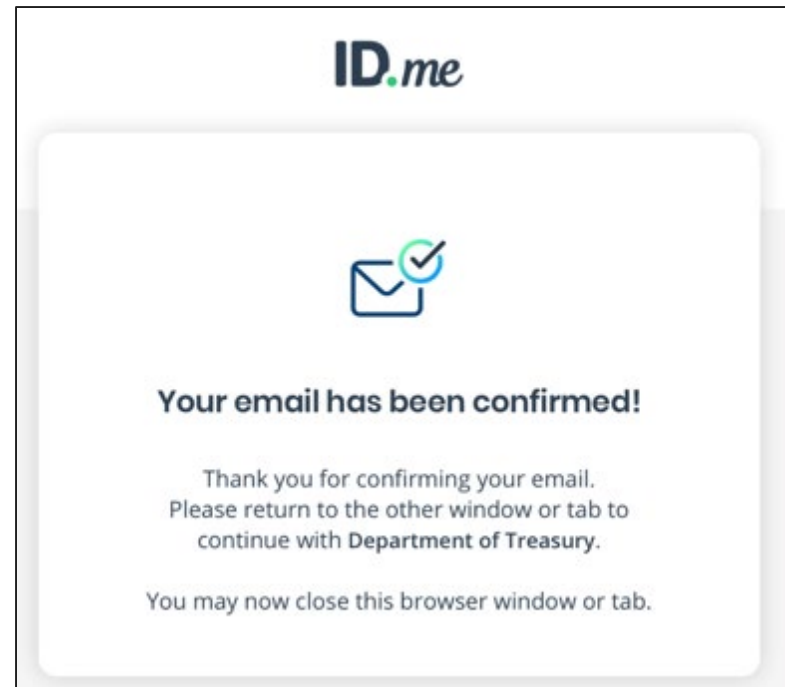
ID.me

Your email has been confirmed!

Thank you for confirming your email. Please return to the other window or tab to continue with Department of Treasury.

You may now close this browser window or tab.